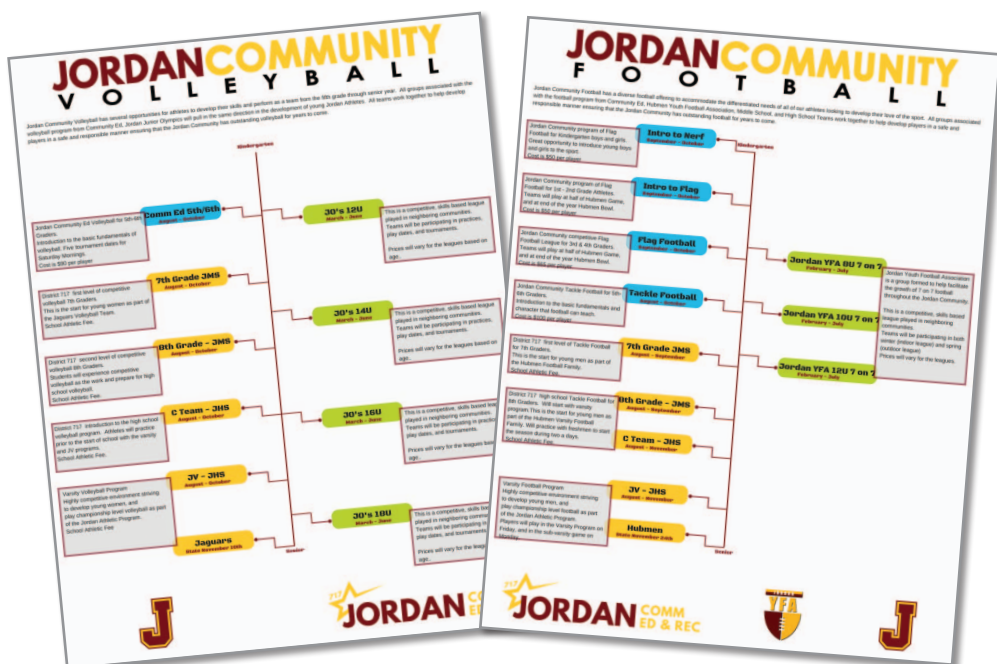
JORDAN COMMUNITY
VOLLEYBALL

Jordan Community Volleyball has several opportunities for athletes to develop their skills and perform as a team from the 5th grade through senior year. All groups associated with the volleyball program from Community Ed, Jordan Junior Olympics will pull in the same direction in the development of young Jordan Athletes. All teams work together to help develop players in a safe and responsible manner ensuring that the Jordan Community has outstanding volleyball for years to come.

Kindergarten

Comm Ed 5th/6th
August - October
Jordan Community Ed Volleyball for 5th-6th Graders.
Introduction to the basic fundamentals of volleyball. Five tournament dates for Saturday Mornings.
Cost is $90 per player

JO's 12U
March - June
This is a competitive, skills based league played in neighboring communities. Teams will be participating in practices, play dates, and tournaments.
Prices will vary for the leagues based on age.

7th Grade JMS
August - October
District 717 first level of competitive volleyball 7th Graders.
This is the start for young women as part of the Jaguars Volleyball Team.
School Athletic Fee.

JO's 14U
March - June
This is a competitive, skills based league played in neighboring communities. Teams will be participating in practices, play dates, and tournaments.
Prices will vary for the leagues based on age.

8th Grade - JMS
August - October
District 717 second level of competitive volleyball 8th Graders.
Students will experience competitive volleyball as the work and prepare for high school volleyball.
School Athletic Fee.

C Team - JHS
August - October
District 717 introduction to the high school volleyball program. Athletes will practice prior to the start of school with the varsity and JV programs.
School Athletic Fee.

JO's 16U
March - June
This is a competitive, skills based league played in neighboring communities. Teams will be participating in practices, play dates, and tournaments.
Prices will vary for the leagues based on age.

JV - JHS
August - October
Varsity Volleyball Program
Highly competitive environment driving to develop young women, and play championship level volleyball as part of the Jordan Athletic Program.
School Athletic Fee.

JO's 18U
March - June
This is a competitive, skills based league played in neighboring communities. Teams will be participating in practices, play dates, and tournaments.
Prices will vary for the leagues based on age.

Jaguars
State November 10th

Senior

717 JORDAN COMM ED

JORDAN COMMUNITY
FOOTBALL

Jordan Community Football has a diverse football offering to accommodate the differentiated needs of all of our athletes looking to develop their love of the sport. All groups associated with the football program from Community Ed, Hubmen Youth Football Association, Middle School, and High School Teams work together to help develop players in a safe and responsible manner ensuring that the Jordan Community has outstanding football for years to come.

Kindergarten

Intro to Nerf
September - October
Jordan Community program of Flag Football for Kindergarten boys and girls. Great opportunity to introduce young boys and girls to the sport.
Cost is $50 per player

Intro to Flag
September - October
Jordan Community program of Flag Football for 1st - 2nd Grade Athletes. Teams will play at half of Hubmen Game, and at end of the year Hubmen Bowl.
Cost is $60 per player

Flag Football
September - October
Jordan Community competitive Flag Football League for 3rd & 4th Graders. Teams will play at half of Hubmen Game, and at end of the year Hubmen Bowl.
Cost is $65 per player

Jordan YFA 8U 7 on 7
February - July

Jordan Youth Football Association is a group formed to help facilitate the growth of 7 on 7 football throughout the Jordan Community.
This is a competitive, skills based league played in neighboring communities.
Teams will be participating in both winter (indoor league) and spring (outdoor league)
Prices will vary for the leagues.

Tackle Football
August - October
Jordan Community Tackle Football for 5th-6th Graders.
Introduction to the basic fundamentals and character that football can teach.
Cost is $100 per player

Jordan YFA 10U 7 on 7
February - July

Jordan YFA 12U 7 on 7
February - July

7th Grade JMS
August - September
District 717 first level of tackle football for 7th Graders.
This is the start for young men as part of the Hubmen Football Family.

8th Grade - JMS
August - September
District 717 High school Tackle Football for 8th Graders. Will start with varsity program. This is the start for young men as part of the Hubmen Varsity Football Family. Will practice with freshmen to start the season during two a days.
School Athletic Fee

C Team - JHS
August - November

JV - JHS
August - November
Varsity Football Program
Highly competitive environment driving to develop young men, and play championship level football as part of the Jordan Athletic Program.
Players will play in the Varsity Program on Friday, and in the sub-varsity game on Monday.

Hubmen
State November 24th

Senior

717 JORDAN COMM ED & REC

JORDAN YFA